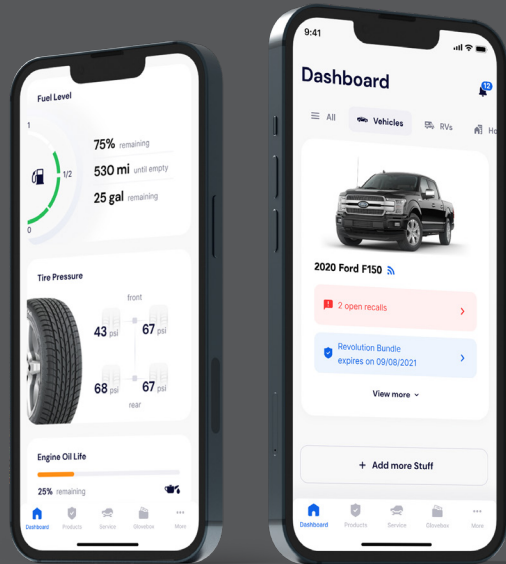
Fuel Level

1

1/2

0

75% remaining

530 mi until empty

25 gal remaining

Tire Pressure

front

43 psi

67 psi

68 psi

67 psi

rear

Engine Oil Life

25% remaining

Dashboard Products Service Glovebox More

9:41

Dashboard

12

All Vehicles RVs Ho

2020 Ford F150

2 open recalls

Revolution Bundle expires on 09/08/2021

View more

+ Add more Stuff

Dashboard Products Service Glovebox More